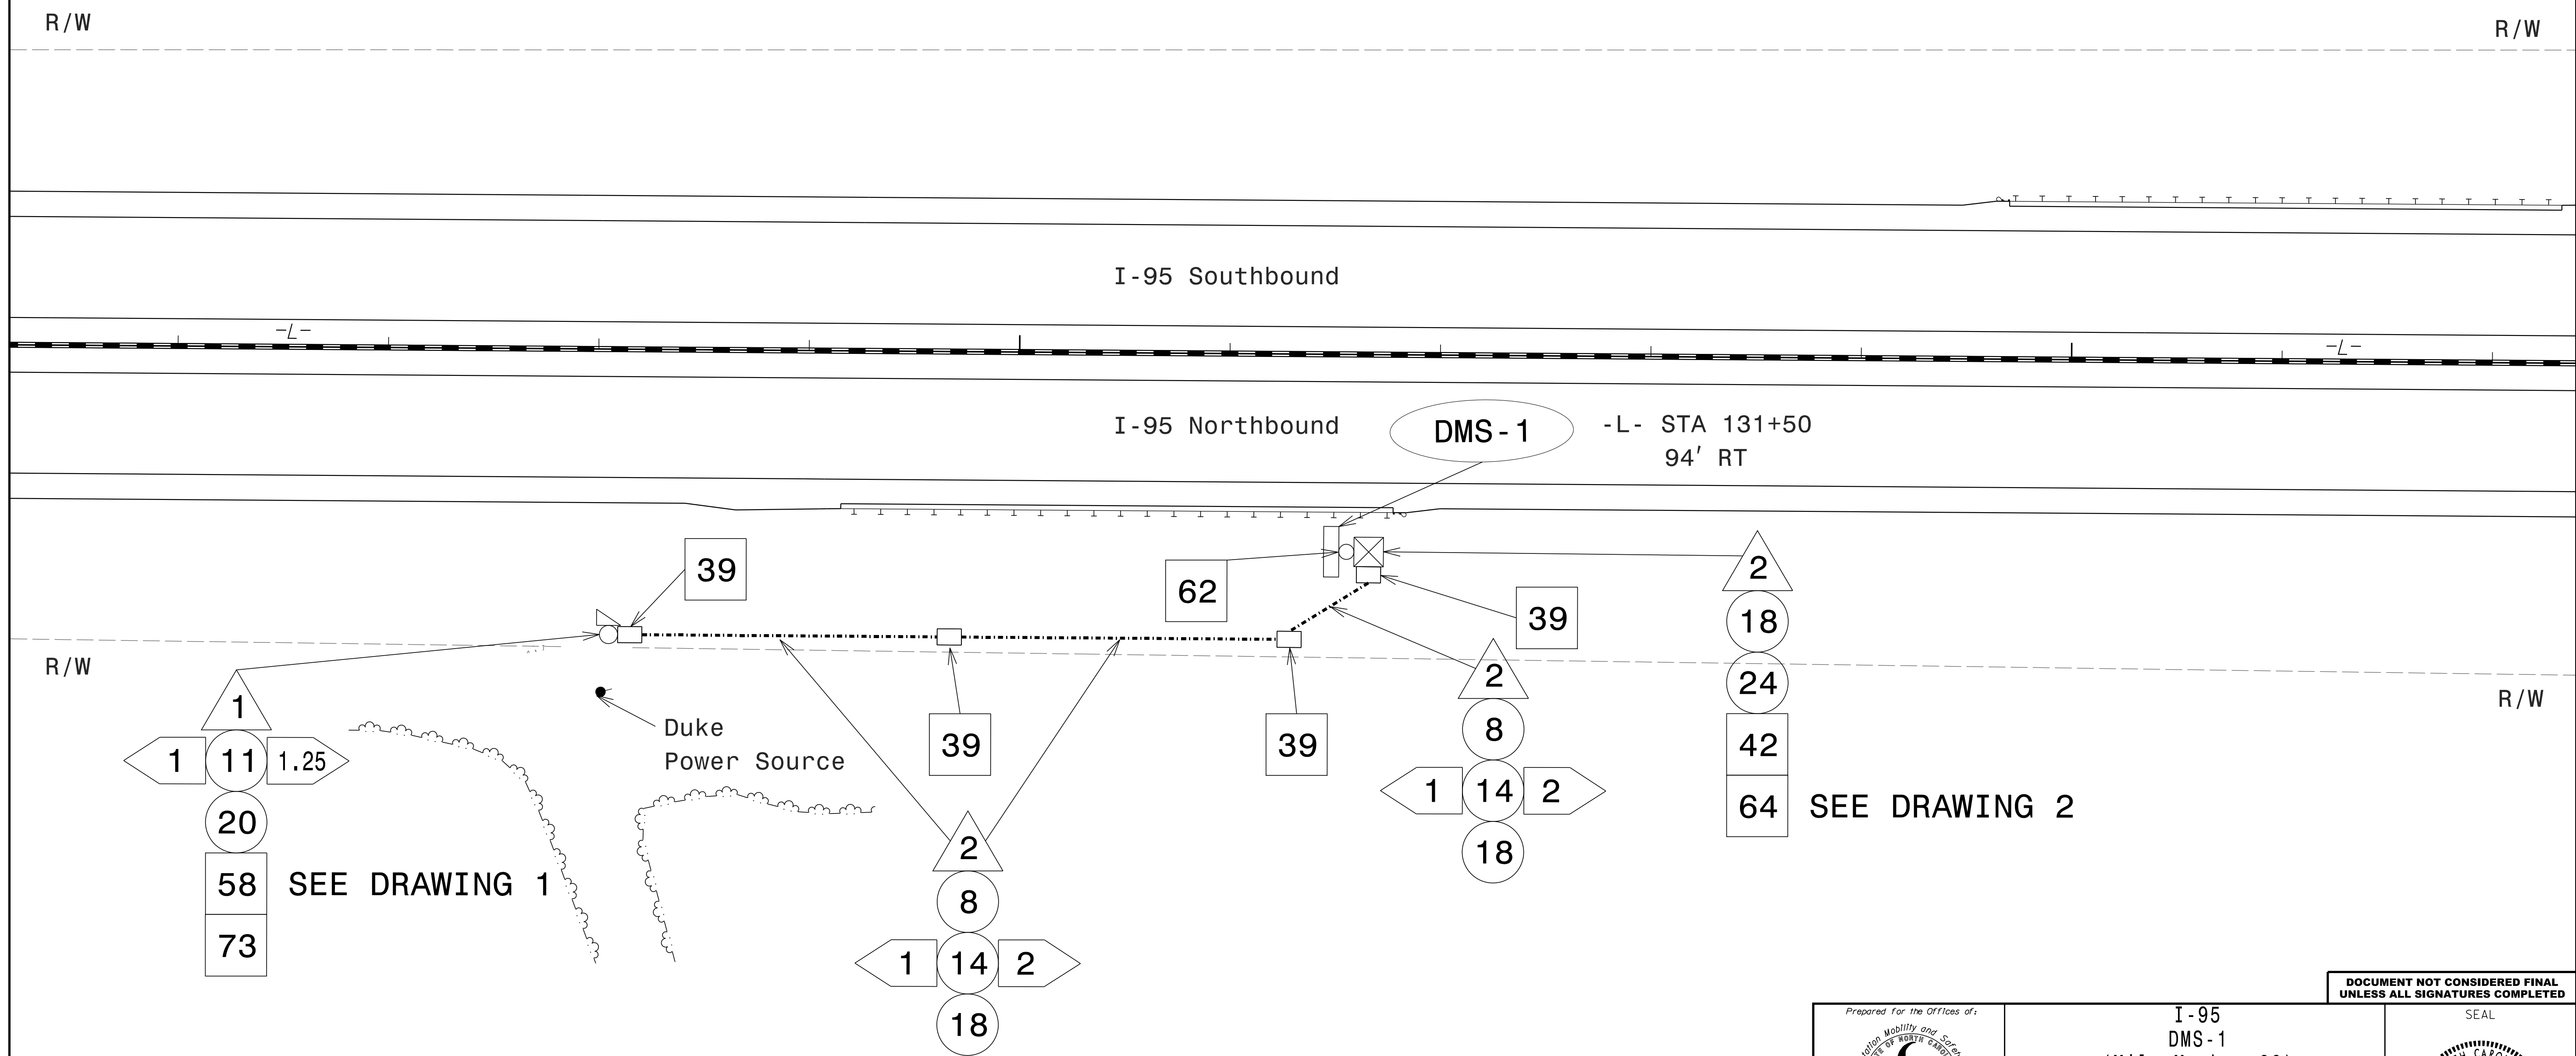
R/W

R/W

I-95 Southbound

-L-

-L-

I-95 Northbound

DMS-1

-L- STA 131+50
94′ RT

39

62

2

18

24

42

64 SEE DRAWING 2

39

R/W

R/W

1

1 11 1.25

20

58 SEE DRAWING 1

73

Duke
Power Source

39

39

2

8

1 14 2

18

2

8

1 14 2

18

DOCUMENT NOT CONSIDERED FINAL
UNLESS ALL SIGNATURES COMPLETED

Prepared for the Offices of:

I-95
DMS-1
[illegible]

SEAL